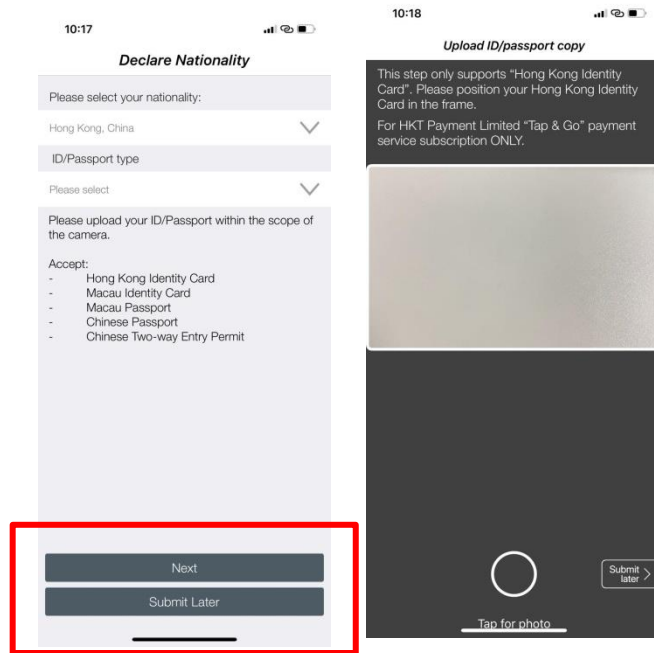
10:17

Declare Nationality

Please select your nationality:

Hong Kong, China

ID/Passport type

Please select

Please upload your ID/Passport within the scope of the camera.

Accept:
- Hong Kong Identity Card
- Macau Identity Card
- Macau Passport
- Chinese Passport
- Chinese Two-way Entry Permit

Next

Submit Later

10:18

Upload ID/passport copy

This step only supports "Hong Kong Identity Card". Please position your Hong Kong Identity Card in the frame.

For HKT Payment Limited "Tap & Go" payment service subscription ONLY.

Submit later

Tap for photo